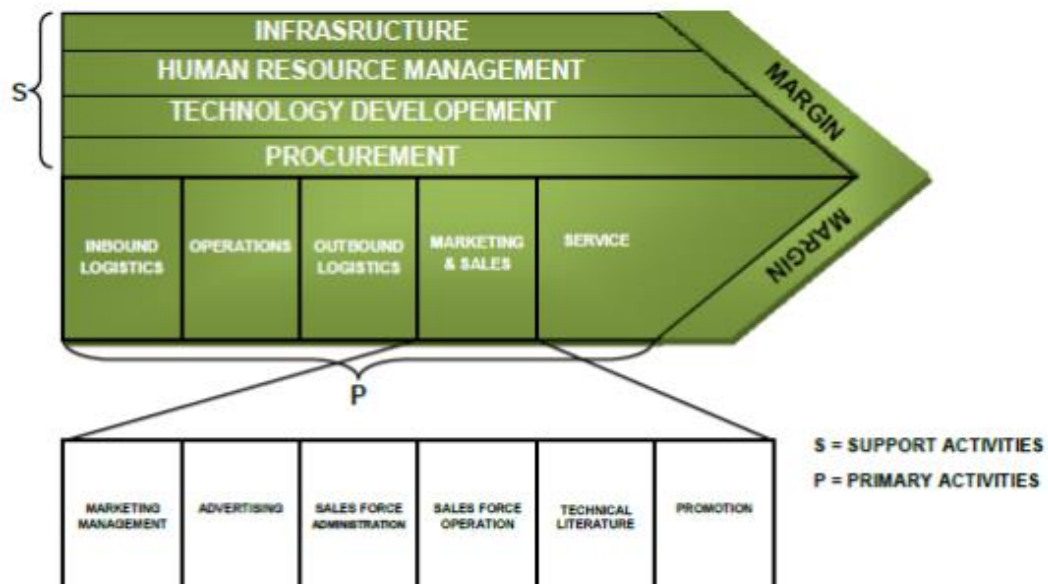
S

INFRASRUCTURE

HUMAN RESOURCE MANAGEMENT

TECHNOLOGY DEVELOPEMENT

PROCUREMENT

MARGIN

INBOUND LOGISTICS

OPERATIONS

OUTBOUND LOGISTICS

MARKETING & SALES

SERVICE

MARGIN

P

MARKETING MANAGEMENT

ADVERTISING

SALES FORCE ADMINISTRATION

SALES FORCE OPERATION

TECHNICAL LITERATURE

PROMOTION

S = SUPPORT ACTIVITIES
P = PRIMARY ACTIVITIES